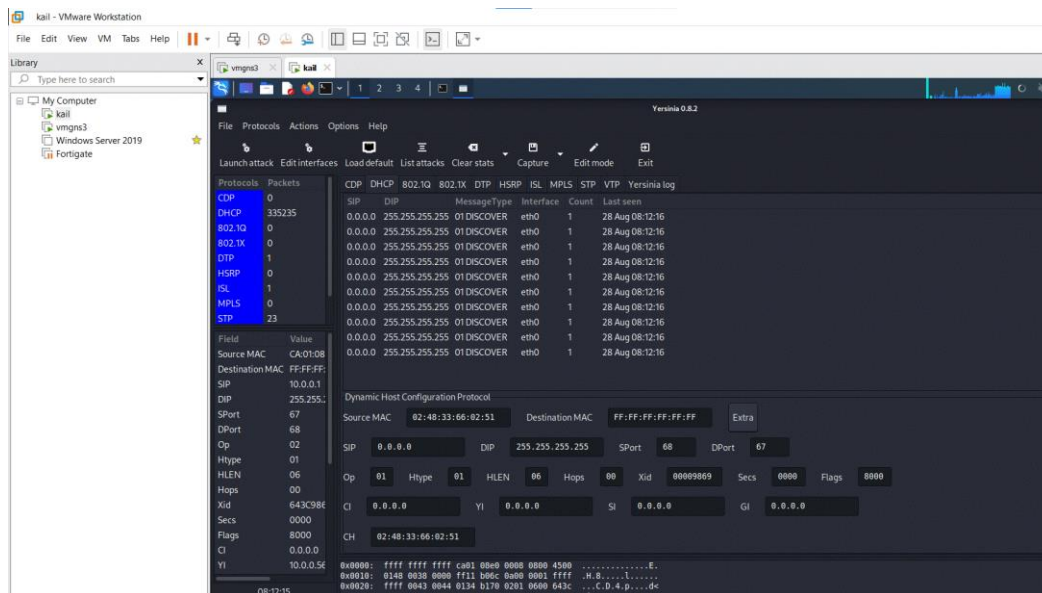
kail - VMware Workstation

File Edit View VM Tabs Help

Library

Type here to search

My Computer
kail
vmgns3
Windows Server 2019
Fortigate

vmgns3 × kail ×

1 2 3 4

Yersinia 0.8.2

File Protocols Actions Options Help

Launch attack Edit interfaces Load default List attacks Clear stats Capture Edit mode Exit

| Protocols | Packets |
|---|---|
| CDP | 0 |
| DHCP | 335235 |
| 802.1Q | 0 |
| 802.1X | 0 |
| DTP | 1 |
| HSRP | 0 |
| ISL | 1 |
| MPLS | 0 |
| STP | 23 |

CDP DHCP 802.1Q 802.1X DTP HSRP ISL MPLS STP VTP Yersinia log

| SIP | DIP | MessageType | Interface | Count | Last seen |
|---|---|---|---|---|---|
| 0.0.0.0 | 255.255.255.255 | 01 DISCOVER | eth0 | 1 | 28 Aug 08:12:16 |
| 0.0.0.0 | 255.255.255.255 | 01 DISCOVER | eth0 | 1 | 28 Aug 08:12:16 |
| 0.0.0.0 | 255.255.255.255 | 01 DISCOVER | eth0 | 1 | 28 Aug 08:12:16 |
| 0.0.0.0 | 255.255.255.255 | 01 DISCOVER | eth0 | 1 | 28 Aug 08:12:16 |
| 0.0.0.0 | 255.255.255.255 | 01 DISCOVER | eth0 | 1 | 28 Aug 08:12:16 |
| 0.0.0.0 | 255.255.255.255 | 01 DISCOVER | eth0 | 1 | 28 Aug 08:12:16 |
| 0.0.0.0 | 255.255.255.255 | 01 DISCOVER | eth0 | 1 | 28 Aug 08:12:16 |
| 0.0.0.0 | 255.255.255.255 | 01 DISCOVER | eth0 | 1 | 28 Aug 08:12:16 |
| 0.0.0.0 | 255.255.255.255 | 01 DISCOVER | eth0 | 1 | 28 Aug 08:12:16 |
| 0.0.0.0 | 255.255.255.255 | 01 DISCOVER | eth0 | 1 | 28 Aug 08:12:16 |
| 0.0.0.0 | 255.255.255.255 | 01 DISCOVER | eth0 | 1 | 28 Aug 08:12:16 |

| Field | Value |
|---|---|
| Source MAC | CA:01:08 |
| Destination MAC | FF:FF:FF: |
| SIP | 10.0.0.1 |
| DIP | 255.255.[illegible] |
| SPort | 67 |
| DPort | 68 |
| Op | 02 |
| Htype | 01 |
| HLEN | 06 |
| Hops | 00 |
| Xid | 643C98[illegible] |
| Secs | 0000 |
| Flags | 8000 |
| CI | 0.0.0.0 |
| YI | 10.0.0.5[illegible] |

08:12:15

Dynamic Host Configuration Protocol

Source MAC 02:48:33:66:02:51 Destination MAC FF:FF:FF:FF:FF:FF Extra

SIP 0.0.0.0 DIP 255.255.255.255 SPort 68 DPort 67

Op 01 Htype 01 HLEN 06 Hops 00 Xid 00009869 Secs 0000 Flags 8000

CI 0.0.0.0 YI 0.0.0.0 SI 0.0.0.0 GI 0.0.0.0

CH 02:48:33:66:02:51

0x0000: ffff ffff ffff ca01 08e0 0008 0800 4500 ..............E.
0x0010: 0148 0038 0000 ff11 b06c 0a00 0001 ffff .H.8.....l......
0x0020: ffff 0043 0044 0134 b170 0201 0600 643c ...C.D.4.p....d<